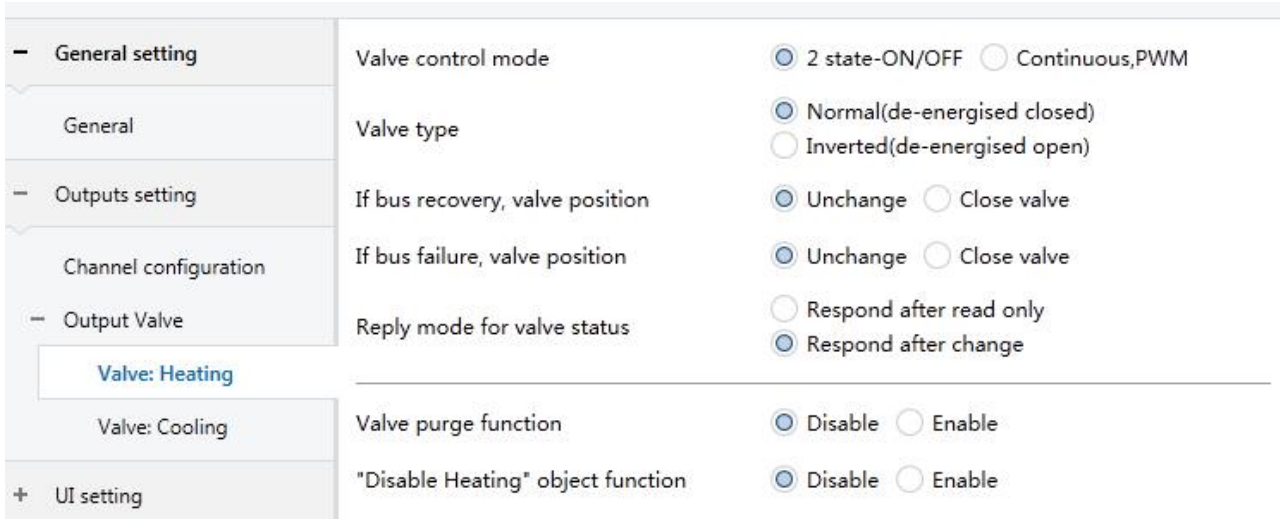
− General setting
General
− Outputs setting
Channel configuration
− Output Valve
Valve: Heating
Valve: Cooling
+ UI setting

Valve control mode
2 state-ON/OFF
Continuous,PWM

Valve type
Normal(de-energised closed)
Inverted(de-energised open)

If bus recovery, valve position
Unchange
Close valve

If bus failure, valve position
Unchange
Close valve

Reply mode for valve status
Respond after read only
Respond after change

Valve purge function
Disable
Enable

"Disable Heating" object function
Disable
Enable